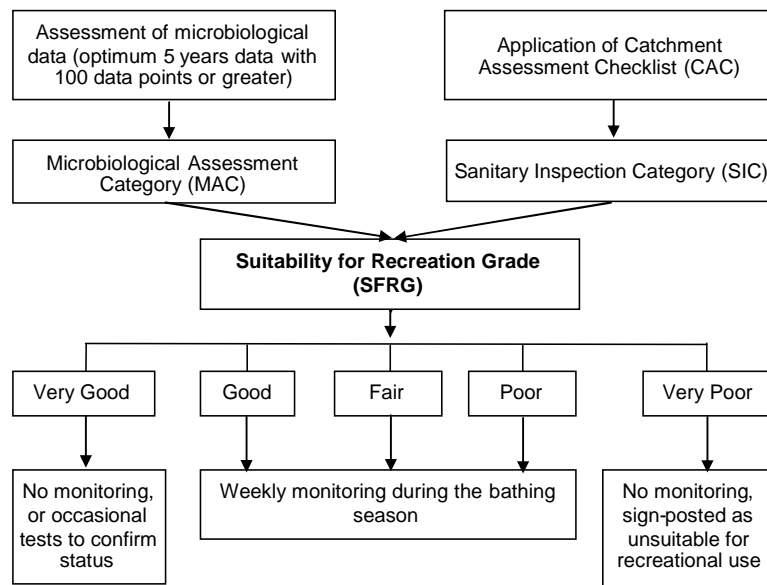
Assessment of microbiological data (optimum 5 years data with 100 data points or greater)

Application of Catchment Assessment Checklist (CAC)

Microbiological Assessment Category (MAC)

Sanitary Inspection Category (SIC)

**Suitability for Recreation Grade (SFRG)**

Very Good

Good

Fair

Poor

Very Poor

No monitoring, or occasional tests to confirm status

Weekly monitoring during the bathing season

No monitoring, sign-posted as unsuitable for recreational use